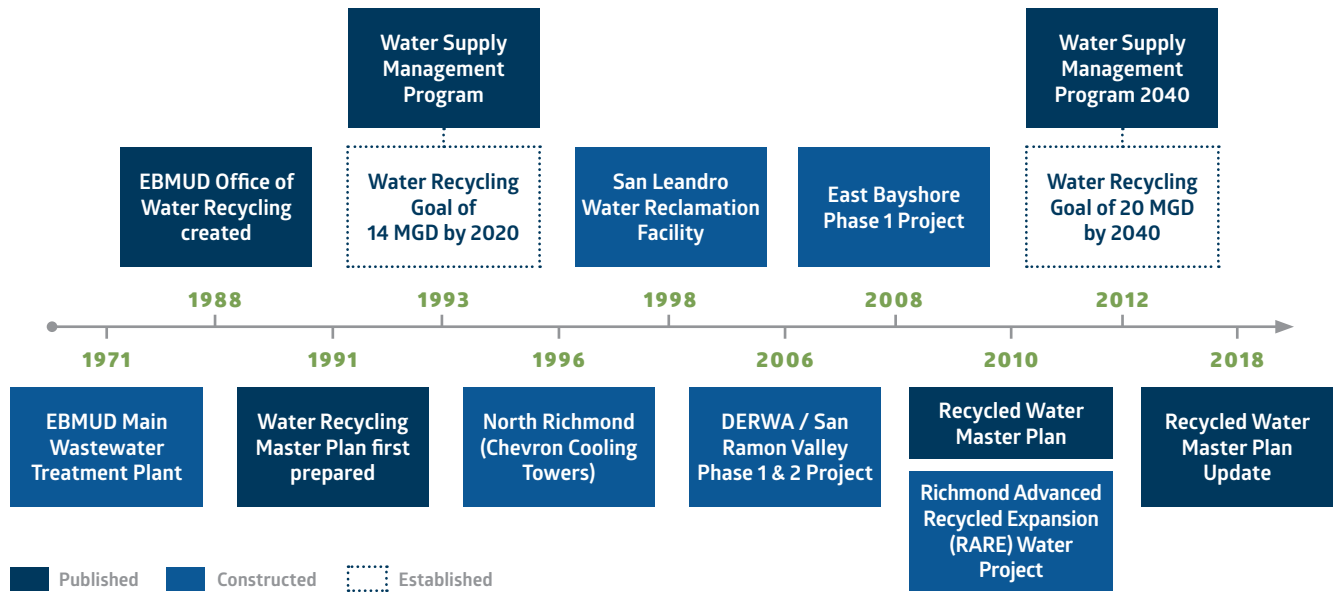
Water Supply Management Program

Water Supply Management Program 2040

EBMUD Office of Water Recycling created

Water Recycling Goal of 14 MGD by 2020

San Leandro Water Reclamation Facility

East Bayshore Phase 1 Project

Water Recycling Goal of 20 MGD by 2040

1988

1993

1998

2008

2012

1971

1991

1996

2006

2010

2018

EBMUD Main Wastewater Treatment Plant

Water Recycling Master Plan first prepared

North Richmond (Chevron Cooling Towers)

DERWA / San Ramon Valley Phase 1 & 2 Project

Recycled Water Master Plan

Richmond Advanced Recycled Expansion (RARE) Water Project

Recycled Water Master Plan Update

Published Constructed Established